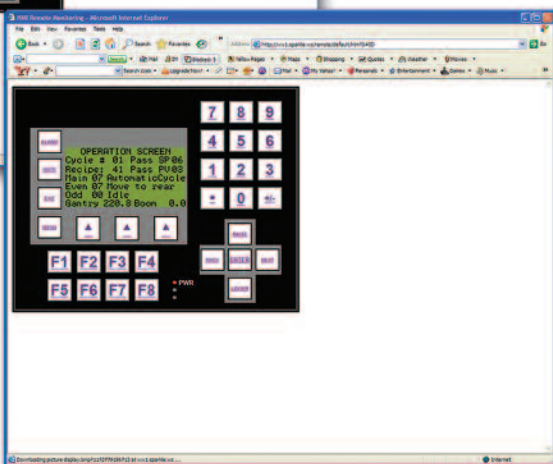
HMI Remote Monitoring - Microsoft Internet Explorer

File Edit View Favorites Tools Help

Back Search Favorites

Address http://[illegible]

Yellow Pages Maps Shopping Quotes Weather Movies

Search Web Upgrade Now! Mail My Yahoo! Personals Entertainment Games Music

OPERATION SCREEN
Cycle # 01 Pass SP06
Recipe: 41 Pass PV03
Main 07 AutomaticCycle
Even 07 Move to rear
Odd 00 Idle
Gantry 220.8 Boom 0.0

7 8 9
4 5 6
1 2 3
. 0 +/-

ENTER

F1 F2 F3 F4
F5 F6 F7 F8

PWR

Downloading picture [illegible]

Internet